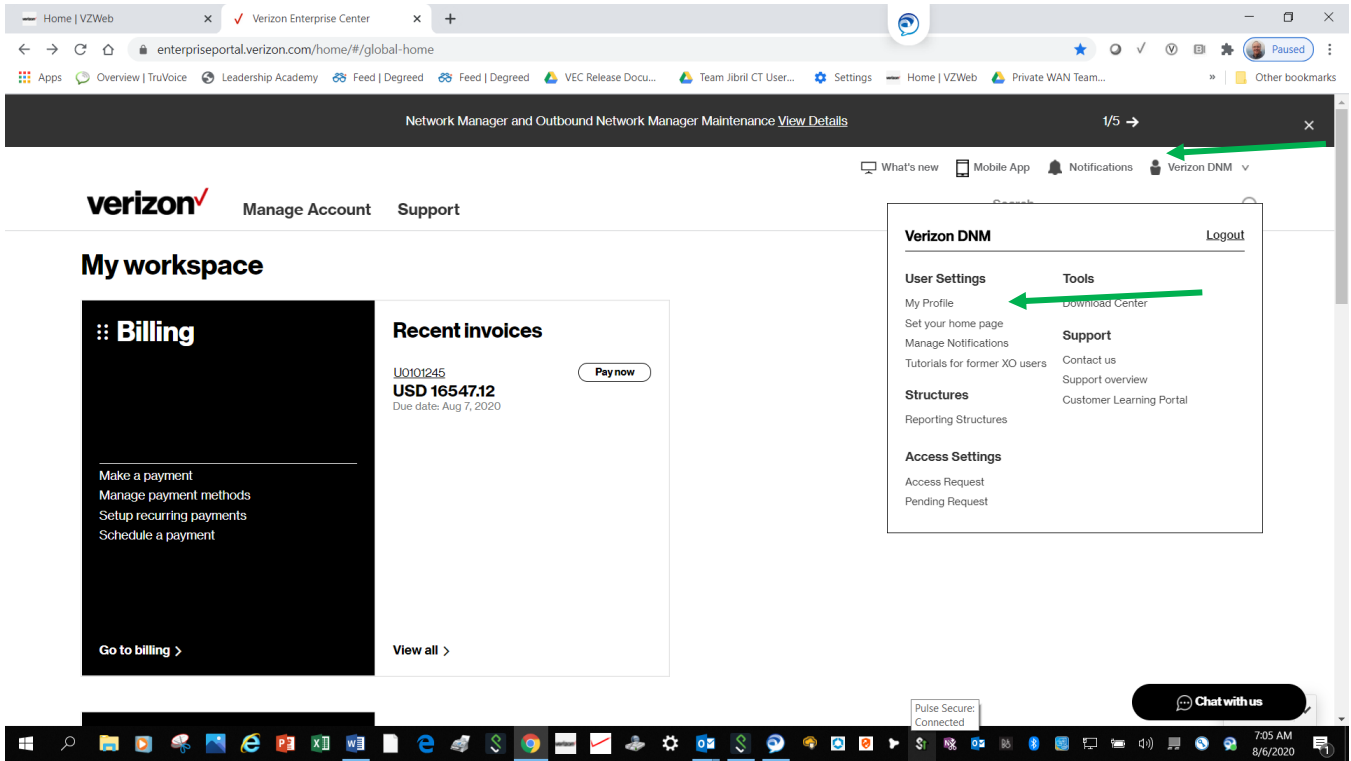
Home | VZWeb
Verizon Enterprise Center
enterpriseportal.verizon.com/home/#/global-home
Paused
Apps Overview | TruVoice Leadership Academy Feed | Degreed Feed | Degreed VEC Release Docu... Team Jibril CT User... Settings Home | VZWeb Private WAN Team... » Other bookmarks

Network Manager and Outbound Network Manager Maintenance View Details 1/5 →

What's new Mobile App Notifications Verizon DNM

verizon Manage Account Support

My workspace

Billing

Make a payment
Manage payment methods
Setup recurring payments
Schedule a payment

Go to billing >

Recent invoices

U0101245
USD 16547.12
Due date: Aug 7, 2020
Pay now

View all >

Verizon DNM Logout

User Settings
My Profile
Set your home page
Manage Notifications
Tutorials for former XO users

Structures
Reporting Structures

Access Settings
Access Request
Pending Request

Tools
Download Center

Support
Contact us
Support overview
Customer Learning Portal

Chat with us

Pulse Secure: Connected

7:05 AM
8/6/2020